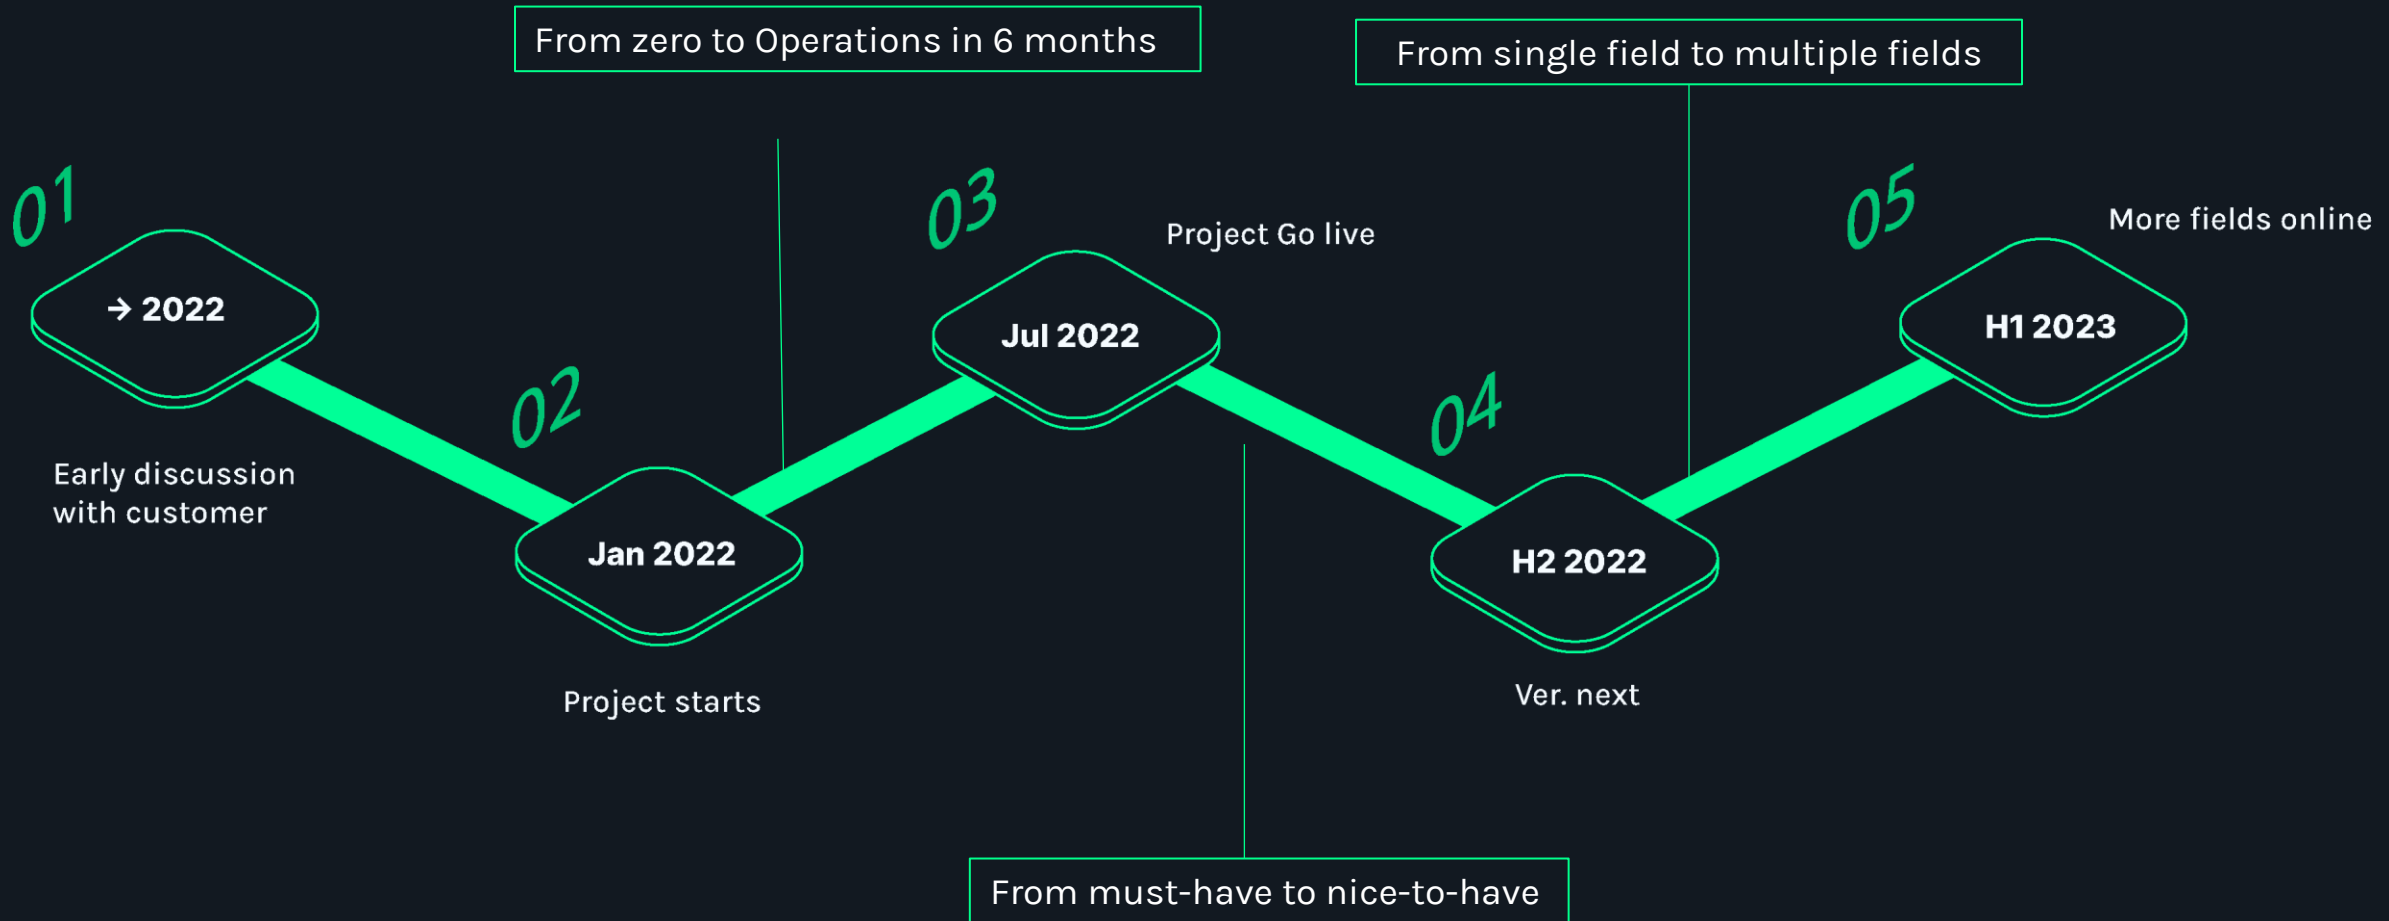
From zero to Operations in 6 months

From single field to multiple fields

01

→ 2022

Early discussion with customer

02

Jan 2022

Project starts

03

Jul 2022

Project Go live

04

H2 2022

Ver. next

05

H1 2023

More fields online

From must-have to nice-to-have